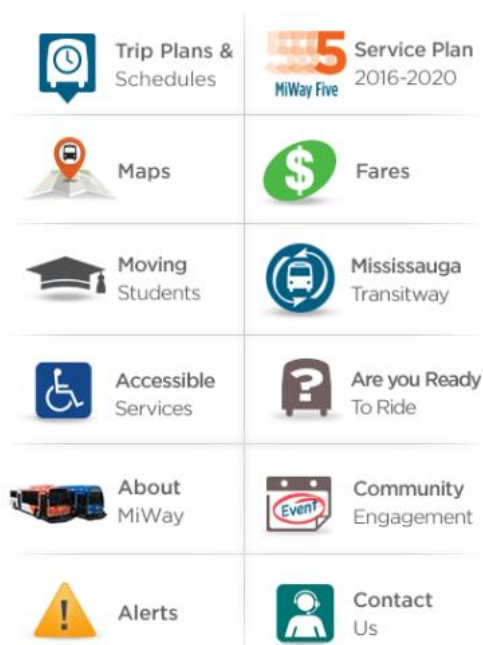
Trip Plans & Schedules

5 MiWay Five

Service Plan 2016-2020

Maps

$

Fares

Moving Students

Mississauga Transitway

Accessible Services

?

Are you Ready To Ride

About MiWay

Event

Community Engagement

!

Alerts

Contact Us